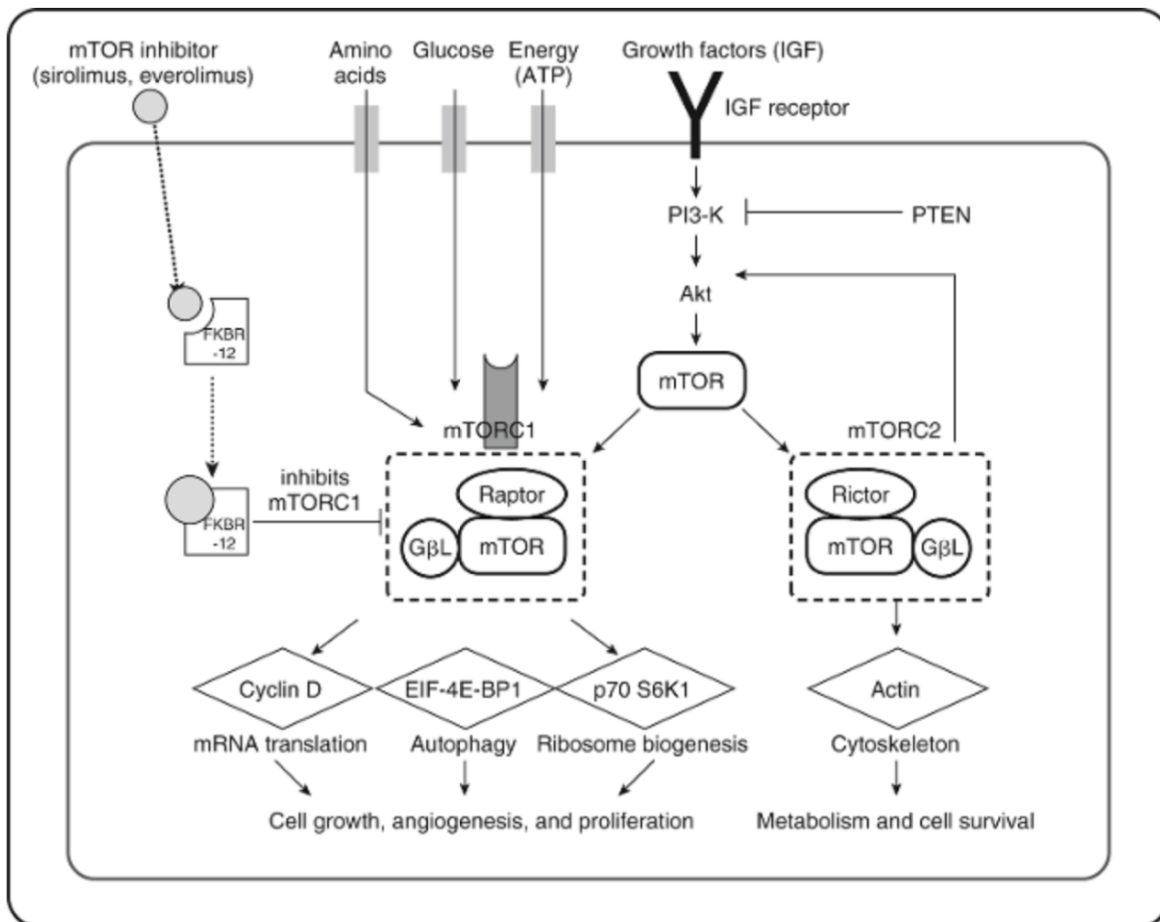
mTOR inhibitor (sirolimus, everolimus)

Amino acids

Glucose

Energy (ATP)

Growth factors (IGF)

IGF receptor

PI3-K

PTEN

Akt

FKBR -12

mTOR

mTORC1

mTORC2

inhibits mTORC1

FKBR -12

Raptor

GβL

mTOR

Rictor

mTOR

GβL

Cyclin D

EIF-4E-BP1

p70 S6K1

Actin

mRNA translation

Autophagy

Ribosome biogenesis

Cytoskeleton

Cell growth, angiogenesis, and proliferation

Metabolism and cell survival